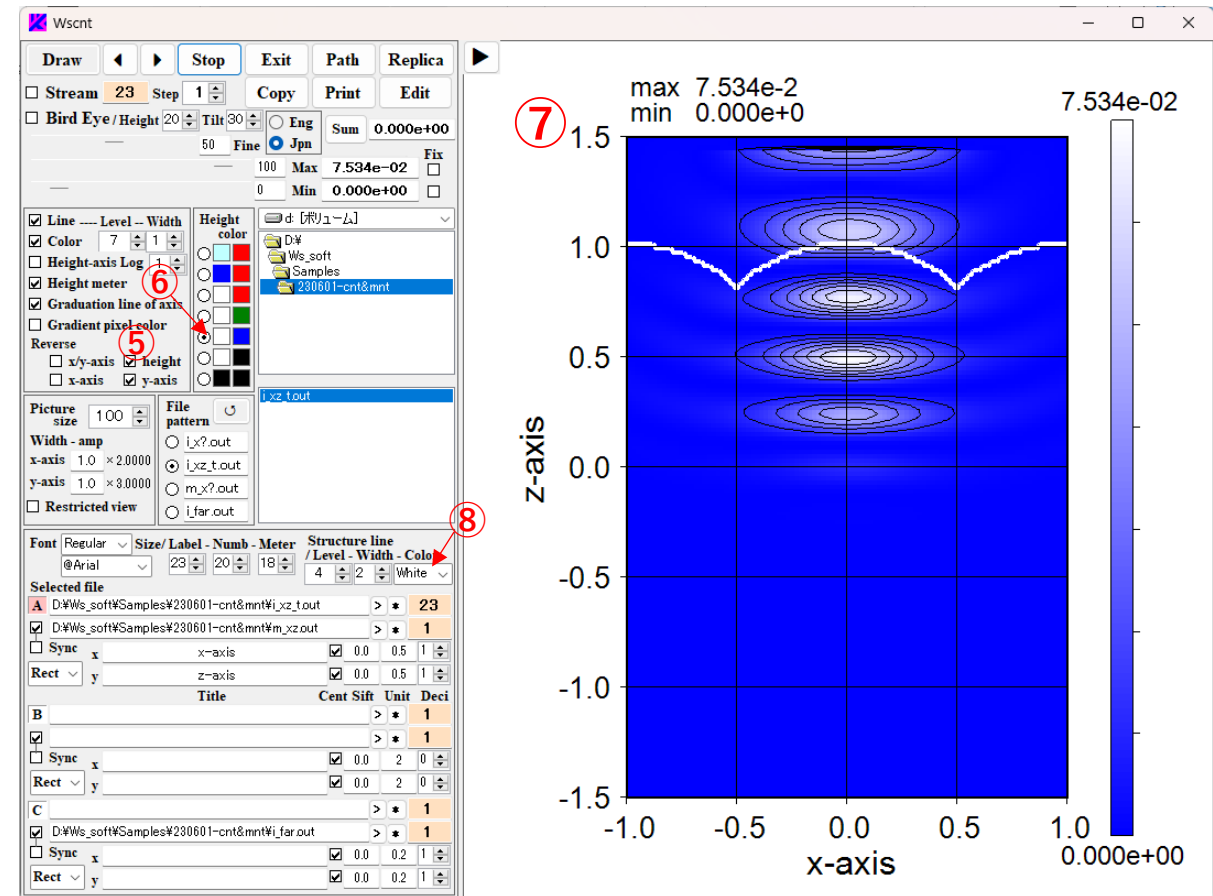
Wscnt

Draw ◀ ▶ Stop Exit Path Replica ▶

☐ Stream 23 Step 1 Copy Print Edit

☐ Bird Eye / Height 20 Tilt 30 ○ Eng ● Jpn Sum 0.000e+00

50 Fine

100 Max 7.534e-02 Fix ☐

0 Min 0.000e+00 ☐

☑ Line ---- Level -- Width
☑ Color 7 1
☐ Height-axis Log 1
☑ Height meter
☑ Graduation line of axis
☐ Gradient pixel color
Reverse
☐ x/y-axis ☑ height
☐ x-axis ☑ y-axis

Height color

⑥ ⑤

d: [ボリューム]
D:¥
Ws_soft
Samples
230601-cnt&mnt

i_xz_t.out

Picture size 100
Width - amp
x-axis 1.0 ×2.0000
y-axis 1.0 ×3.0000
☐ Restricted view

File pattern
○ i_x?.out
● i_xz_t.out
○ m_x?.out
○ i_far.out

⑧

Font Regular @Arial Size/ Label - Numb - Meter 23 20 18 Structure line / Level - Width - Color 4 2 White

Selected file
A D:¥Ws_soft¥Samples¥230601-cnt&mnt¥i_xz_t.out > * 23
☑ D:¥Ws_soft¥Samples¥230601-cnt&mnt¥m_xz.out > * 1
☐ Sync x x-axis ☑ 0.0 0.5 1
Rect y z-axis ☑ 0.0 0.5 1
Title Cent Sift Unit Deci
B > * 1
☑ > * 1
☐ Sync x ☑ 0.0 2 0
Rect y ☑ 0.0 2 0
C > * 1
☑ D:¥Ws_soft¥Samples¥230601-cnt&mnt¥i_far.out > * 1
☐ Sync x ☑ 0.0 0.2 1
Rect y ☑ 0.0 0.2 1

max 7.534e-2
min 0.000e+0
⑦
7.534e-02
1.5
1.0
0.5
0.0
-0.5
-1.0
-1.5
z-axis
-1.0 -0.5 0.0 0.5 1.0
x-axis
0.000e+00